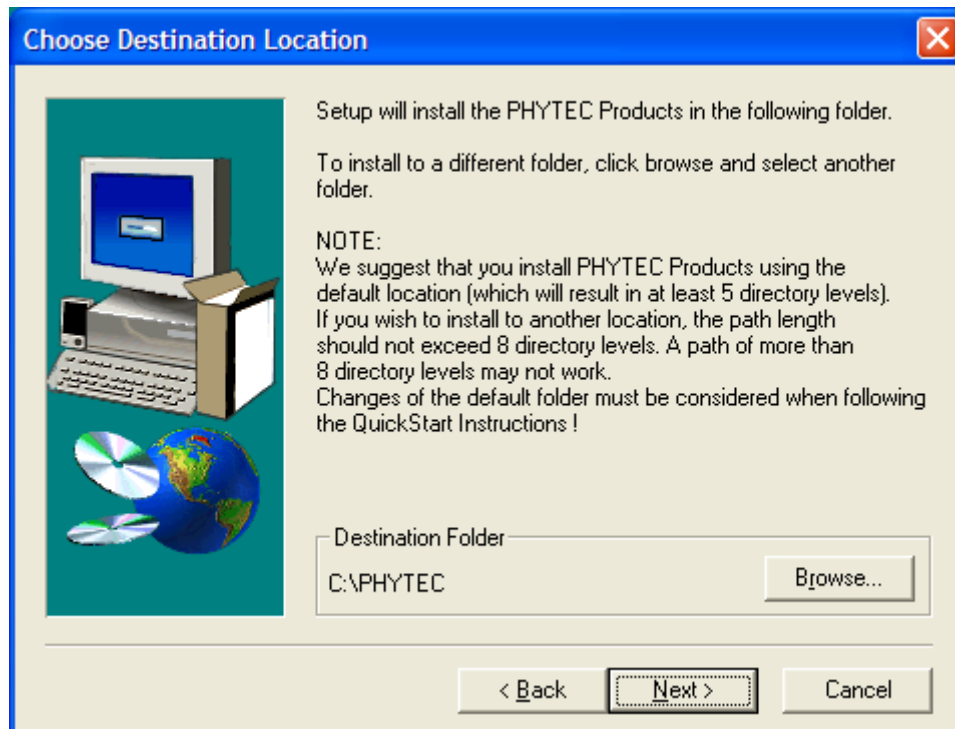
Choose Destination Location

Setup will install the PHYTEC Products in the following folder.

To install to a different folder, click browse and select another folder.

NOTE:
We suggest that you install PHYTEC Products using the default location (which will result in at least 5 directory levels). If you wish to install to another location, the path length should not exceed 8 directory levels. A path of more than 8 directory levels may not work.
Changes of the default folder must be considered when following the QuickStart Instructions !

Destination Folder
C:\PHYTEC

Browse...

< Back

Next >

Cancel